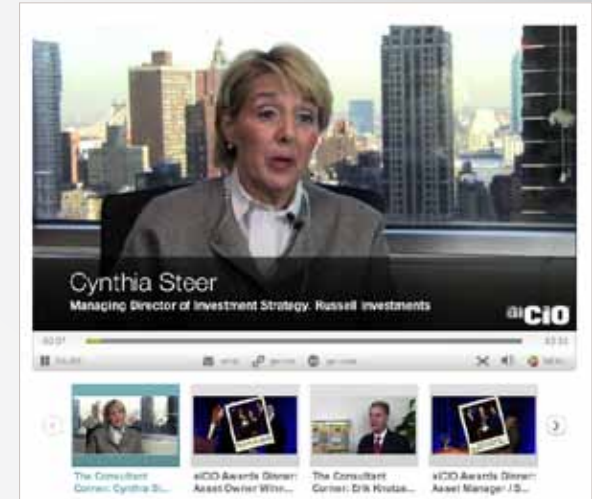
Cynthia Steer

Managing Director of Investment Strategy, Russell Investments

aiCIO

00:07 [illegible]

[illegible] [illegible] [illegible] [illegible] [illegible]

The Consultant Corner: Cynthia St...

aiCIO Awards Dinner: Asset Owner Winn...

The Consultant Corner: Erik Knutze...

aiCIO Awards Dinner: Asset Manager / S...